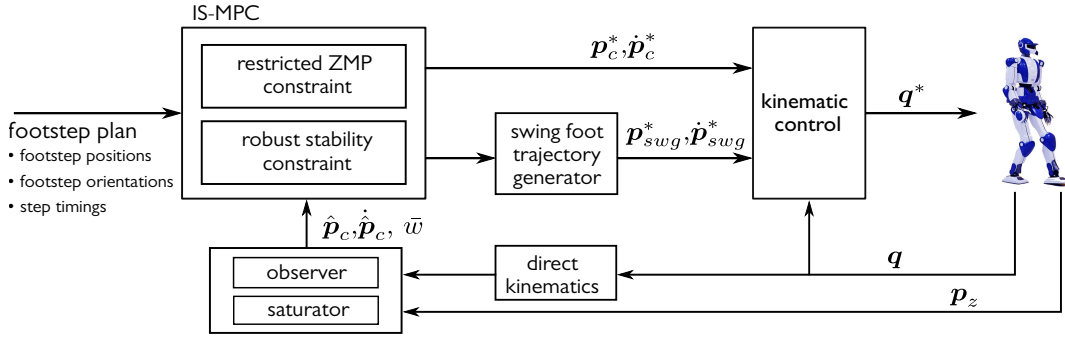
IS-MPC

restricted ZMP constraint

robust stability constraint

footstep plan
• footstep positions
• footstep orientations
• step timings

$\boldsymbol{p}_c^*, \dot{\boldsymbol{p}}_c^*$

swing foot trajectory generator

$\boldsymbol{p}_{swg}^*, \dot{\boldsymbol{p}}_{swg}^*$

kinematic control

$\boldsymbol{q}^*$

$\hat{\boldsymbol{p}}_c, \hat{\dot{\boldsymbol{p}}}_c, \bar{w}$

observer

saturator

direct kinematics

$\boldsymbol{q}$

$\boldsymbol{p}_z$